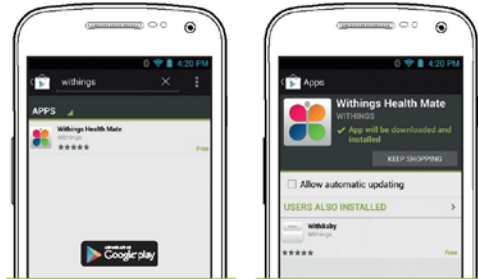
4:20 PM

withings

APPS

Withings Health Mate

Withings

Free

Google play

4:20 PM

Apps

Withings Health Mate

WITHINGS

App will be downloaded and installed

KEEP SHOPPING

Allow automatic updating

USERS ALSO INSTALLED

WithBaby

Withings

Free